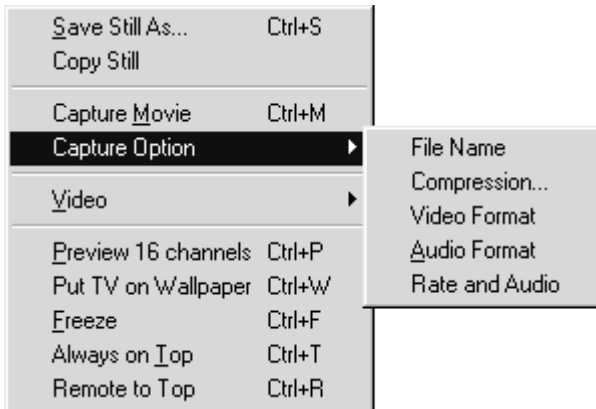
Save Still As... Ctrl+S
Copy Still

Capture Movie Ctrl+M
Capture Option

Video

Preview 16 channels Ctrl+P
Put TV on Wallpaper Ctrl+W
Freeze Ctrl+F
Always on Top Ctrl+T
Remote to Top Ctrl+R

File Name
Compression...
Video Format
Audio Format
Rate and Audio